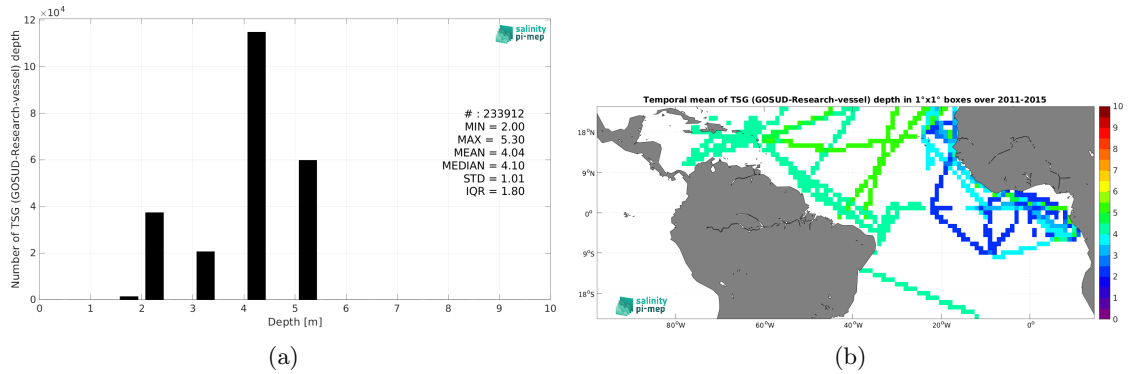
$\times10^4$
12
10
8
6
4
2
0
Number of TSG (GOSUD-Research-vessel) depth
0 1 2 3 4 5 6 7 8 9 10
Depth [m]
salinity pi-mep
# : 233912
MIN = 2.00
MAX = 5.30
MEAN = 4.04
MEDIAN = 4.10
STD = 1.01
IQR = 1.80

(a)

Temporal mean of TSG (GOSUD-Research-vessel) depth in 1°x1° boxes over 2011-2015
18°N
9°N
0°
9°S
18°S
80°W 60°W 40°W 20°W 0°
salinity pi-mep
10
9
8
7
6
5
4
3
2
1
0

(b)